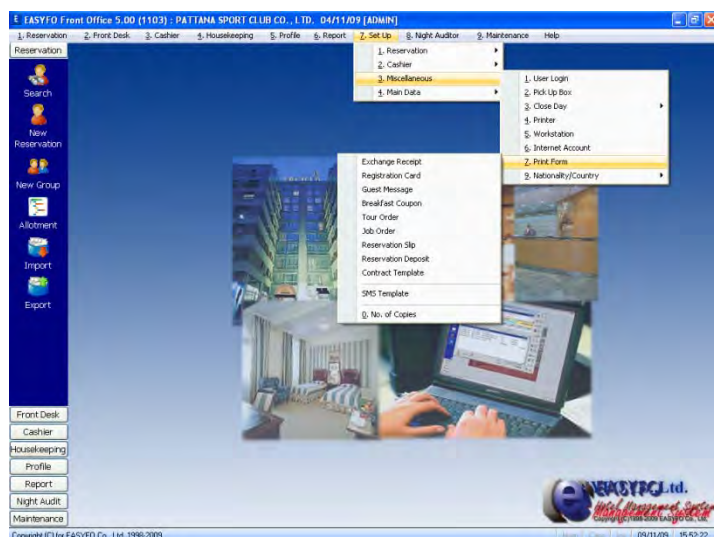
EASYFO Front Office 5.00 (1103) : PATTANA SPORT CLUB CO., LTD. 04/11/09 [ADMIN]

1. Reservation 2. Front Desk 3. Cashier 4. Housekeeping 5. Profile 6. Report 7. Set Up 8. Night Auditor 9. Maintenance Help

Reservation

Search

New Reservation

New Group

Allotment

Import

Export

1. Reservation
2. Cashier
3. Miscellaneous
4. Main Data

1. User Login
2. Pick Up Box
3. Close Day
4. Printer
5. Workstation
6. Internet Account
7. Print Form
9. Nationality/Country

Exchange Receipt
Registration Card
Guest Message
Breakfast Coupon
Tour Order
Job Order
Reservation Slip
Reservation Deposit
Contract Template

SMS Template

0. No. of Copies

Front Desk
Cashier
Housekeeping
Profile
Report
Night Audit
Maintenance

EASYFO Ltd.
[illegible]
Copyright (C) 1999-2009 EASYFO Co., Ltd.

Copyright (C) for EASYFO Co., Ltd. 1999-2009

09/11/09 15:52:22